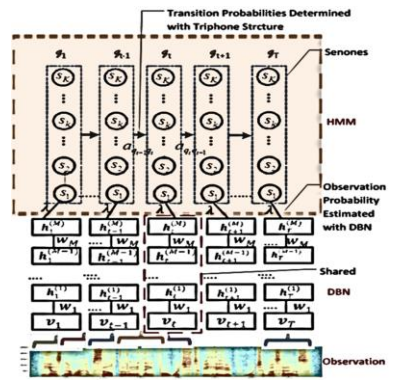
Transition Probabilities Determined with Triphone Strcture

$q_1$ $q_{t-1}$ $q_t$ $q_{t+1}$ $q_T$

Senones

$S_K$ $S_K$ $S_K$ $S_K$ $S_K$

$S_k$ $S_k$ $S_k$ $S_k$ $S_k$

$S_2$ $S_2$ $S_2$ $S_2$ $S_2$

$a_{q_{t-1}q_t}$ $a_{q_t q_{t+1}}$

$S_1$ $S_1$ $S_1$ $S_1$ $S_1$

HMM

Observation Probability Estimated with DBN

$h_1^{(M)}$ $h_{t-1}^{(M)}$ $h_t^{(M)}$ $h_{t+1}^{(M)}$ $h_T^{(M)}$

$W_M$ $W_M$ $W_M$ $W_M$ $W_M$

$h_1^{(M-1)}$ $h_{t-1}^{(M-1)}$ $h_t^{(M-1)}$ $h_{t+1}^{(M-1)}$ $h_T^{(M-1)}$

Shared

$h_1^{(1)}$ $h_{t-1}^{(1)}$ $h_t^{(1)}$ $h_{t+1}^{(1)}$ $h_T^{(1)}$

DBN

$W_1$ $W_1$ $W_1$ $W_1$ $W_1$

$v_1$ $v_{t-1}$ $v_t$ $v_{t+1}$ $v_T$

Observation